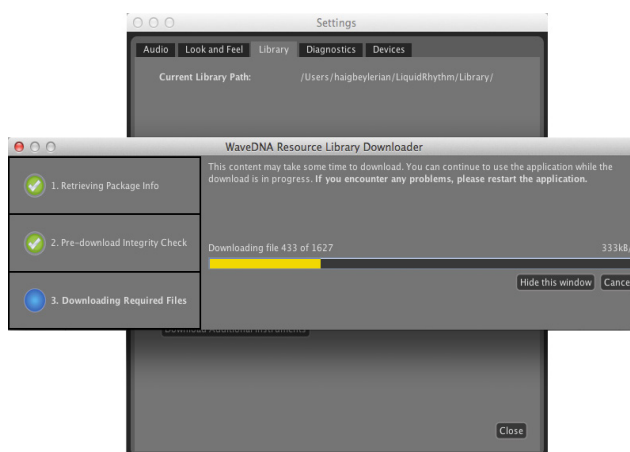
Settings

Audio | Look and Feel | Library | Diagnostics | Devices

Current Library Path: /Users/haigbeylerian/LiquidRhythm/Library/

WaveDNA Resource Library Downloader

1. Retrieving Package Info

2. Pre-download Integrity Check

3. Downloading Required Files

This content may take some time to download. You can continue to use the application while the download is in progress. If you encounter any problems, please restart the application.

Downloading file 433 of 1627

333kB/

Hide this window

Cance

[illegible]

Close